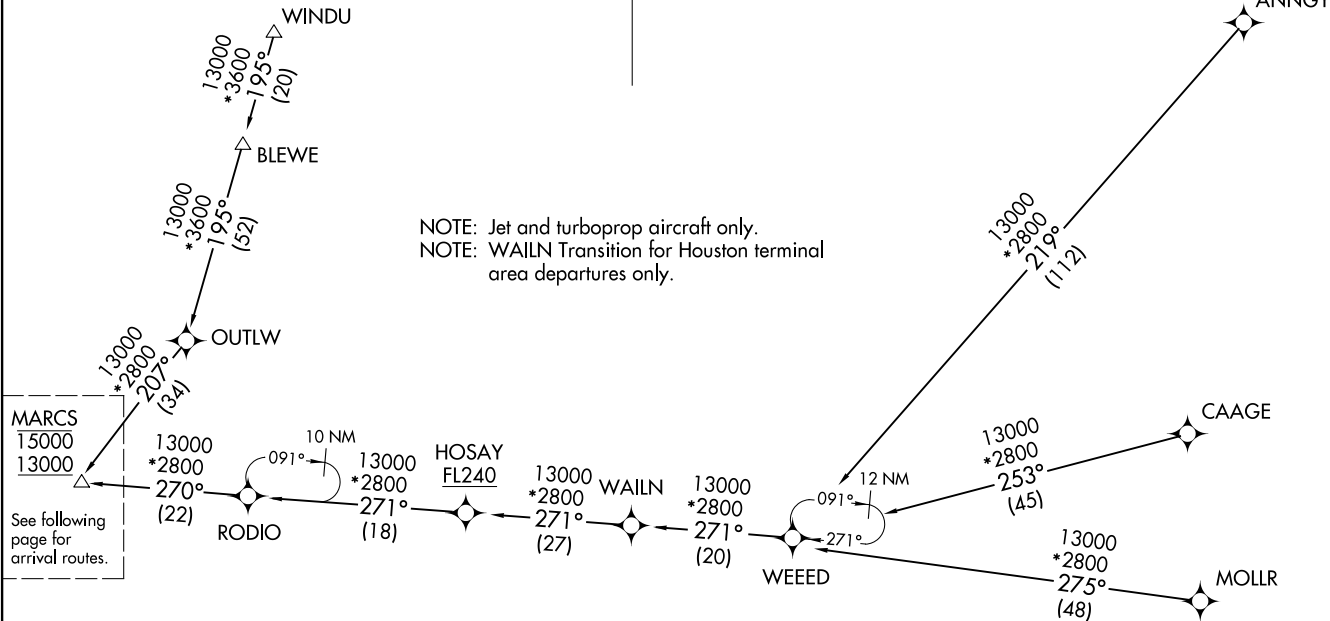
WINDU

13000
*3600
195°
(20)

BLEWE

13000
*3600
195°
(52)

OUTLW

13000
*2800
207°
(34)

ANNGY

13000
*2800
219°
(112)

NOTE: Jet and turboprop aircraft only.
NOTE: WAILN Transition for Houston terminal area departures only.

MARCS
15000
13000

See following page for arrival routes.

13000
*2800
270°
(22)

RODIO

091°
10 NM

13000
*2800
271°
(18)

HOSAY
FL240

13000
*2800
271°
(27)

WAILN

13000
*2800
271°
(20)

WEEED

091°
12 NM
271°

CAAGE

13000
*2800
253°
(45)

13000
*2800
275°
(48)

MOLLR